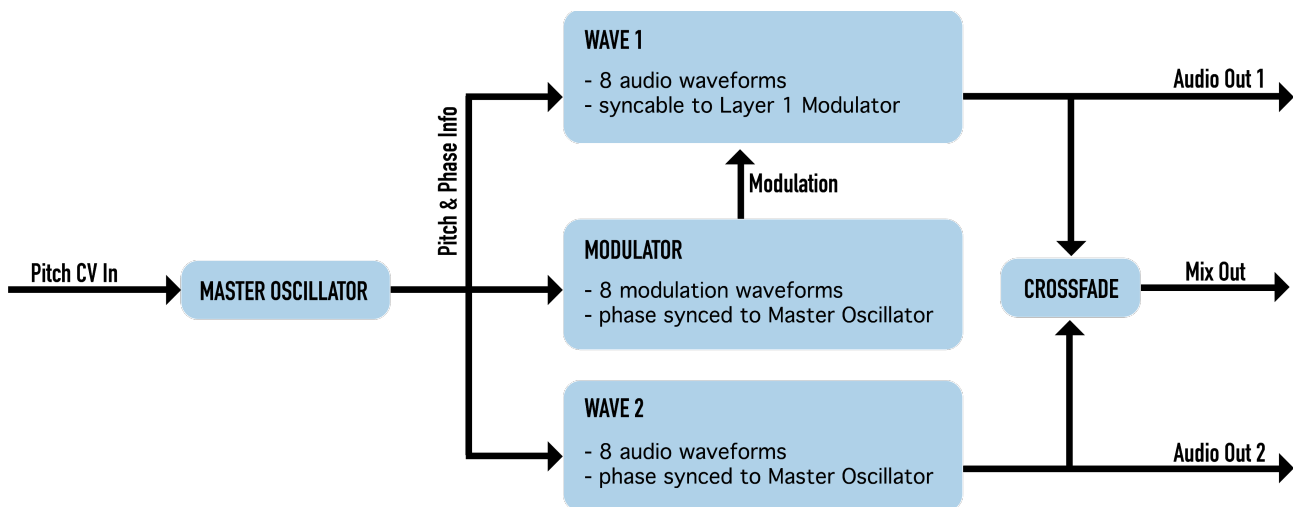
Pitch CV In

MASTER OSCILLATOR

Pitch & Phase Info

WAVE 1

- 8 audio waveforms
- syncable to Layer 1 Modulator

Modulation

MODULATOR

- 8 modulation waveforms
- phase synced to Master Oscillator

WAVE 2

- 8 audio waveforms
- phase synced to Master Oscillator

Audio Out 1

CROSSFADE

Mix Out

Audio Out 2